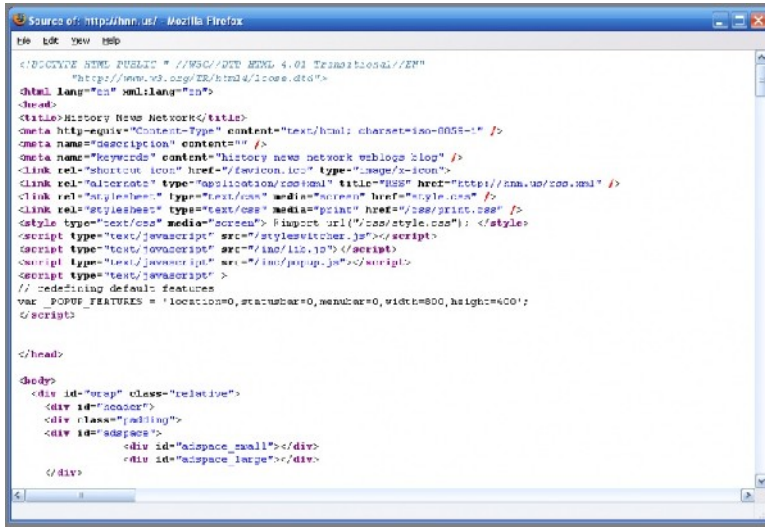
Source of: http://hnn.us/ - Mozilla Firefox

File Edit View Help

<!DOCTYPE HTML PUBLIC "-//W3C//DTD HTML 4.01 Transitional//EN"
"http://www.w3.org/TR/html4/loose.dtd">
<html lang="en" xml:lang="en">
<head>
<title>History News Network</title>
<meta http-equiv="Content-Type" content="text/html; charset=iso-8859-1" />
<meta name="description" content="" />
<meta name="keywords" content="history news network weblogs blog" />
<link rel="shortcut icon" href="/favicon.ico" type="image/x-icon">
<link rel="alternate" type="application/rss+xml" title="RSS" href="http://hnn.us/rss.xml" />
<link rel="stylesheet" type="text/css" media="screen" href="style.css" />
<link rel="stylesheet" type="text/css" media="print" href="/css/print.css" />
<style type="text/css" media="screen">@import url("/css/style.css"); </style>
<script type="text/javascript" src="/styleswitcher.js"></script>
<script type="text/javascript" src="/inc/lib.js"></script>
<script type="text/javascript" src="/inc/popup.js"></script>
<script type="text/javascript" >
// redefining default features
var _POPUP_FEATURES = 'location=0,statusbar=0,menubar=0,width=800,height=400';
</script>

</head>

<body>
<div id="wrap" class="relative">
<div id="header">
<div class="padding">
<div id="adspace">
<div id="adspace_small"></div>
<div id="adspace_large"></div>
</div>